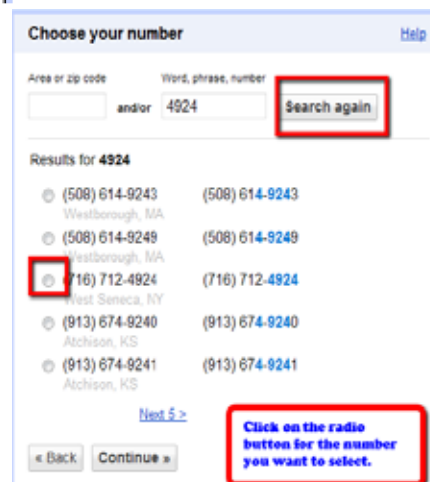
Choose your number

Help

Area or zip code

Word, phrase, number

and/or 4924

Search again

Results for 4924

(508) 614-9243 Westborough, MA

(508) 614-9243

(508) 614-9249 Westborough, MA

(508) 614-9249

(716) 712-4924 West Seneca, NY

(716) 712-4924

(913) 674-9240 Atchison, KS

(913) 674-9240

(913) 674-9241 Atchison, KS

(913) 674-9241

Next 5 >

« Back

Continue »

Click on the radio button for the number you want to select.